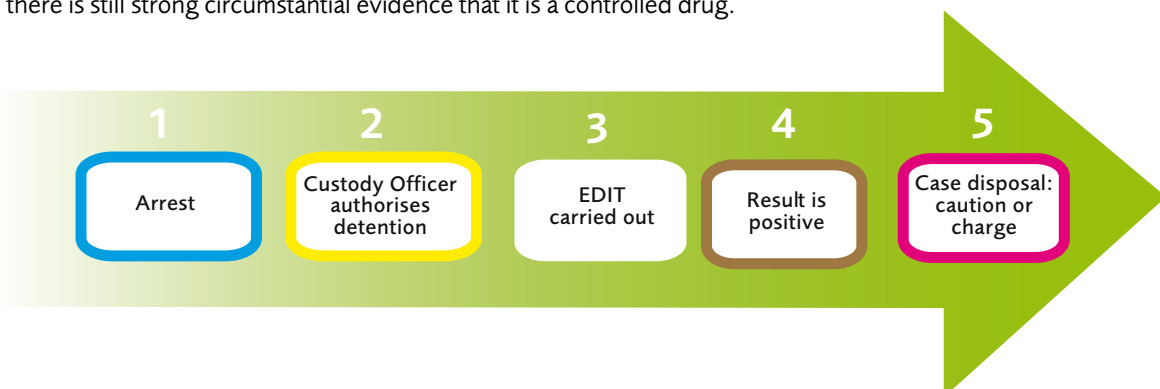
there is still strong circumstantial evidence that it is a controlled drug.

1

Arrest

2

Custody Officer authorises detention

3

EDIT carried out

4

Result is positive

5

Case disposal: caution or charge